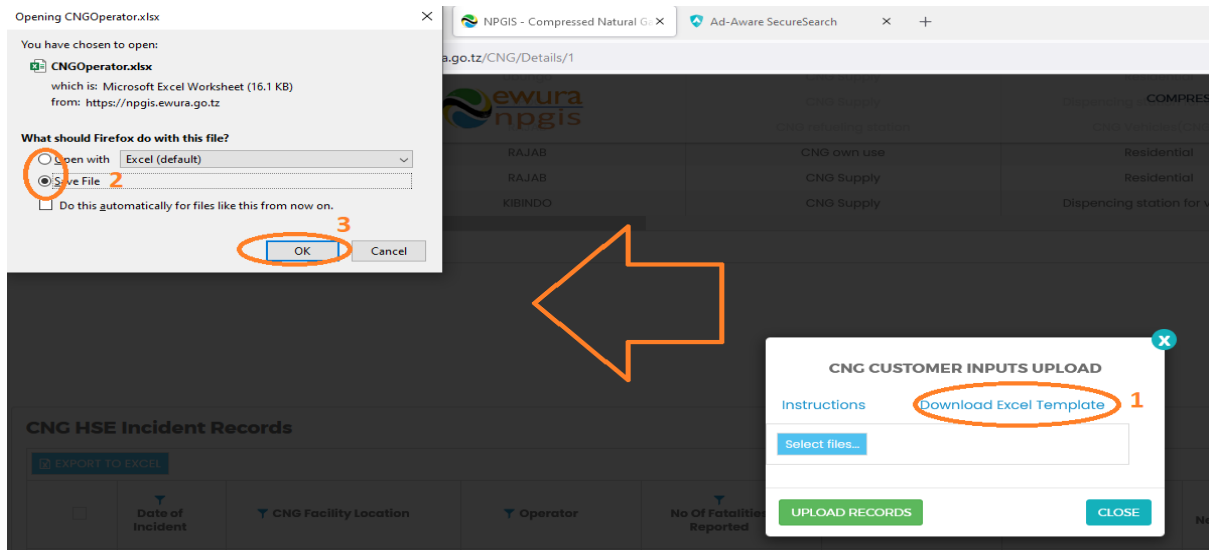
Opening CNGOperator.xlsx

You have chosen to open:

CNGOperator.xlsx

which is: Microsoft Excel Worksheet (16.1 KB)

from: https://npgis.ewura.go.tz

What should Firefox do with this file?

Open with Excel (default)

Save File 2

Do this automatically for files like this from now on.

3

OK Cancel

NPGIS - Compressed Natural G ×

Ad-Aware SecureSearch ×

+

a.go.tz/CNG/Details/1

ewura npgis

COMPRES

| RAJAB | CNG own use | Residential |
|---|---|---|
| RAJAB | CNG Supply | Residential |
| KIBINDO | CNG Supply | Dispencing station for v |

CNG HSE Incident Records

EXPORT TO EXCEL

| | Date of Incident | CNG Facility Location | Operator | No Of Fatalities Reported |
|---|---|---|---|---|

CNG CUSTOMER INPUTS UPLOAD

Instructions

Download Excel Template 1

Select files...

UPLOAD RECORDS

CLOSE